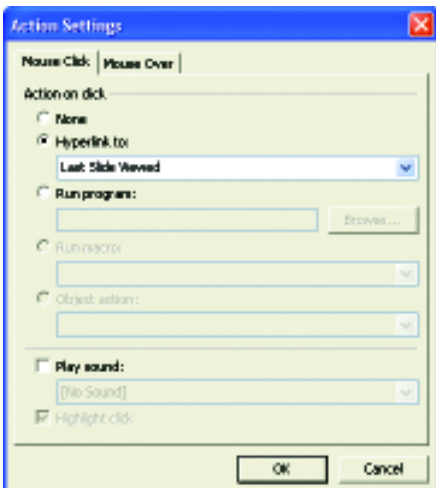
Action Settings

Mouse Click | Mouse Over

Action on click

None

Hyperlink to:

Last Slide Viewed

Run program:

Browse...

Run macro:

Object action:

Play sound:

[No Sound]

Highlight click

OK

Cancel